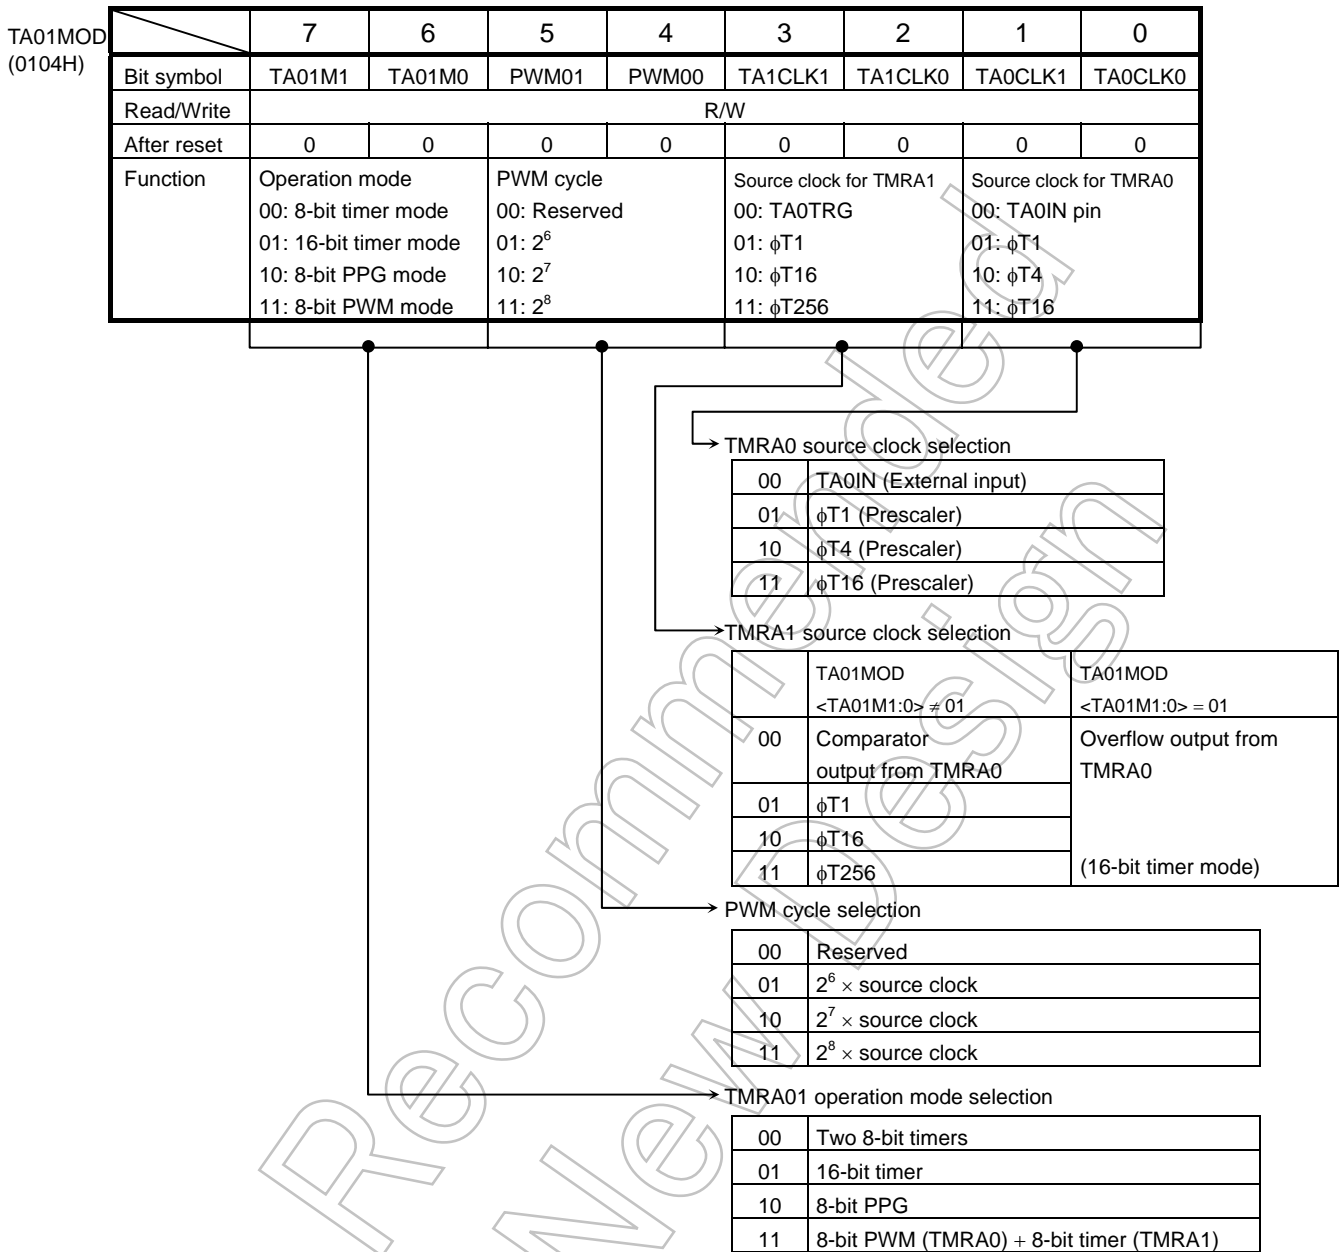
TA01MOD (0104H)

| | 7 | 6 | 5 | 4 | 3 | 2 | 1 | 0 |
|---|---|---|---|---|---|---|---|---|
| Bit symbol | TA01M1 | TA01M0 | PWM01 | PWM00 | TA1CLK1 | TA1CLK0 | TA0CLK1 | TA0CLK0 |
| Read/Write | R/W | | | | | | | |
| After reset | 0 | 0 | 0 | 0 | 0 | 0 | 0 | 0 |
| Function | Operation mode 00: 8-bit timer mode 01: 16-bit timer mode 10: 8-bit PPG mode 11: 8-bit PWM mode | | PWM cycle 00: Reserved 01: $2^6$ 10: $2^7$ 11: $2^8$ | | Source clock for TMRA1 00: TA0TRG 01: $\phi$T1 10: $\phi$T16 11: $\phi$T256 | | Source clock for TMRA0 00: TA0IN pin 01: $\phi$T1 10: $\phi$T4 11: $\phi$T16 | |

TMRA0 source clock selection

| | |
|---|---|
| 00 | TA0IN (External input) |
| 01 | $\phi$T1 (Prescaler) |
| 10 | $\phi$T4 (Prescaler) |
| 11 | $\phi$T16 (Prescaler) |

TMRA1 source clock selection

| | TA01MOD <TA01M1:0> $\neq$ 01 | TA01MOD <TA01M1:0> = 01 |
|---|---|---|
| 00 | Comparator output from TMRA0 | Overflow output from TMRA0 |
| 01 | $\phi$T1 | |
| 10 | $\phi$T16 | |
| 11 | $\phi$T256 | (16-bit timer mode) |

PWM cycle selection

| | |
|---|---|
| 00 | Reserved |
| 01 | $2^6 \times$ source clock |
| 10 | $2^7 \times$ source clock |
| 11 | $2^8 \times$ source clock |

TMRA01 operation mode selection

| | |
|---|---|
| 00 | Two 8-bit timers |
| 01 | 16-bit timer |
| 10 | 8-bit PPG |
| 11 | 8-bit PWM (TMRA0) + 8-bit timer (TMRA1) |

Recommended New Design